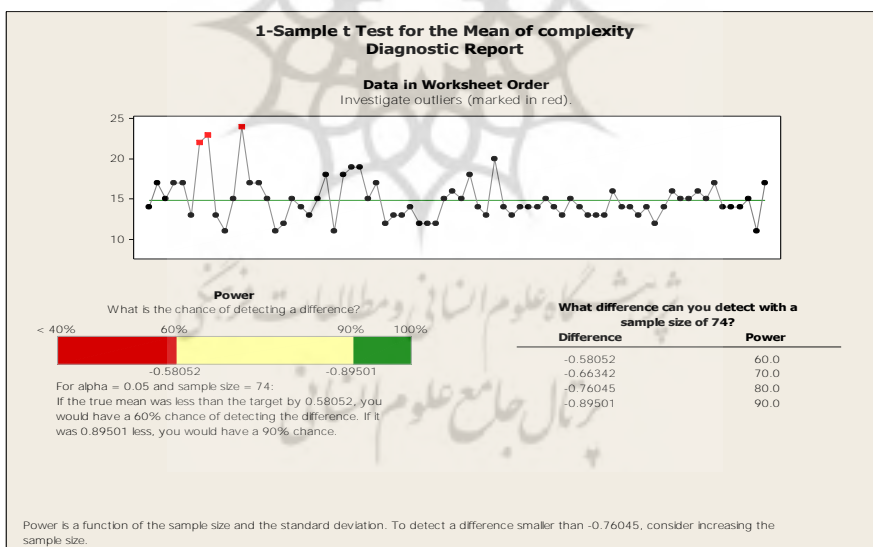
1-Sample t Test for the Mean of complexity
Diagnostic Report

Data in Worksheet Order
Investigate outliers (marked in red).

25
20
15
10

Power
What is the chance of detecting a difference?

< 40%
60%
90%
100%

-0.58052
-0.89501

For alpha = 0.05 and sample size = 74:
If the true mean was less than the target by 0.58052, you would have a 60% chance of detecting the difference. If it was 0.89501 less, you would have a 90% chance.

What difference can you detect with a sample size of 74?

| Difference | Power |
|---|---|
| -0.58052 | 60.0 |
| -0.66342 | 70.0 |
| -0.76045 | 80.0 |
| -0.89501 | 90.0 |

Power is a function of the sample size and the standard deviation. To detect a difference smaller than -0.76045, consider increasing the sample size.